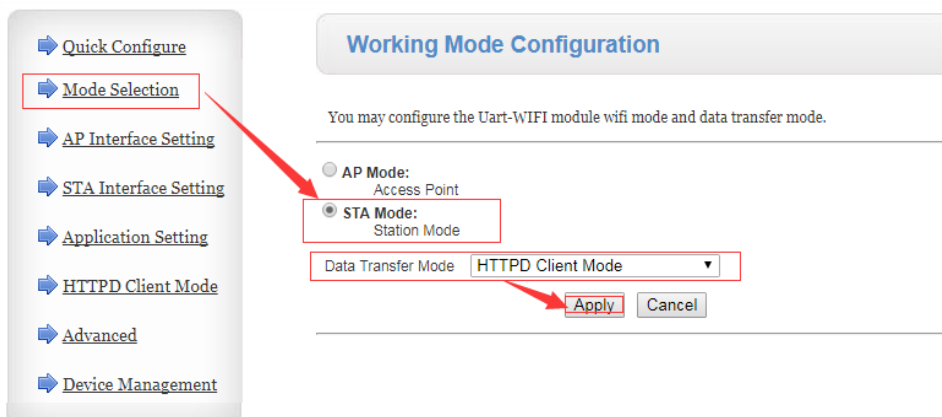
Quick Configure
Mode Selection
AP Interface Setting
STA Interface Setting
Application Setting
HTTPD Client Mode
Advanced
Device Management

Working Mode Configuration

You may configure the Uart-WIFI module wifi mode and data transfer mode.

AP Mode:
Access Point
STA Mode:
Station Mode

Data Transfer Mode HTTPD Client Mode

Apply Cancel